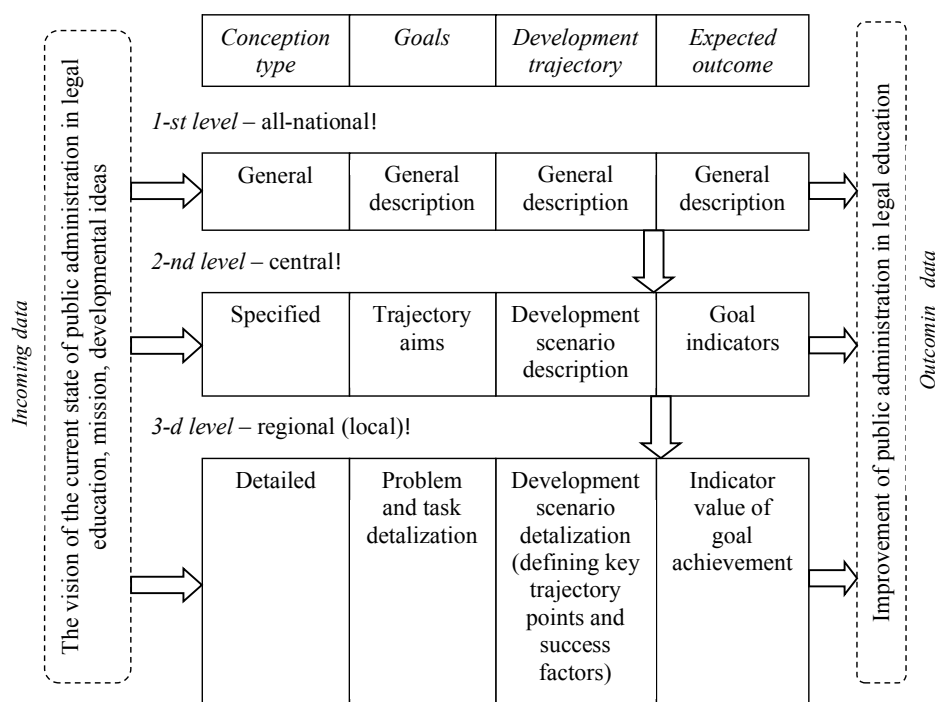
Incoming data

The vision of the current state of public administration in legal education, mission, developmental ideas

| Conception type | Goals | Development trajectory | Expected outcome |
|---|---|---|---|

1-st level – all-national!

| General | General description | General description | General description |
|---|---|---|---|

2-nd level – central!

| Specified | Trajectory aims | Development scenario description | Goal indicators |
|---|---|---|---|

3-d level – regional (local)!

| Detailed | Problem and task detalization | Development scenario detalization (defining key trajectory points and success factors) | Indicator value of goal achievement |
|---|---|---|---|

Improvement of public administration in legal education

Outcomin data